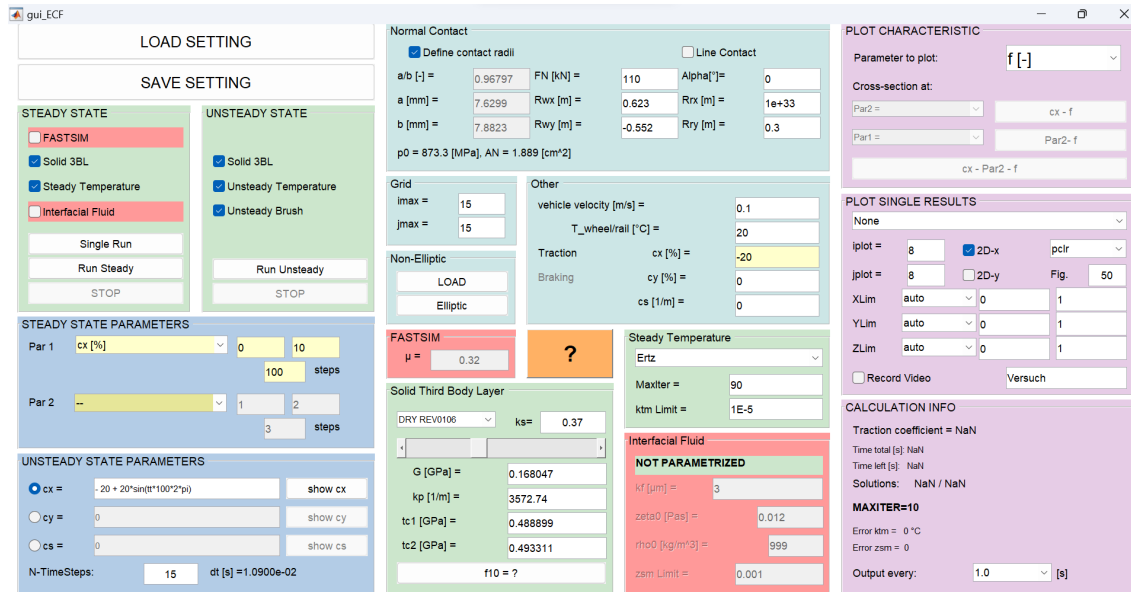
gui_ECF

LOAD SETTING

SAVE SETTING

STEADY STATE
FASTSIM
Solid 3BL
Steady Temperature
Interfacial Fluid
Single Run
Run Steady
STOP

UNSTEADY STATE
Solid 3BL
Unsteady Temperature
Unsteady Brush
Run Unsteady
STOP

STEADY STATE PARAMETERS
Par 1 cx [%] 0 10
100 steps
Par 2 -- 1 2
3 steps

UNSTEADY STATE PARAMETERS
cx = - 20 + 20*sin(tt*100*2*pi) show cx
cy = 0 show cy
cs = 0 show cs
N-TimeSteps: 15 dt [s] =1.0900e-02

Normal Contact
Define contact radii
Line Contact
a/b [-] = 0.96797 FN [kN] = 110 Alpha[°]= 0
a [mm] = 7.6299 Rwx [m] = 0.623 Rrx [m] = 1e+33
b [mm] = 7.8823 Rwy [m] = -0.552 Rry [m] = 0.3
p0 = 873.3 [MPa], AN = 1.889 [cm^2]

Grid
imax = 15
jmax = 15

Non-Elliptic
LOAD
Elliptic

Other
vehicle velocity [m/s] = 0.1
T_wheel/rail [°C] = 20
Traction cx [%] = -20
Braking cy [%] = 0
cs [1/m] = 0

FASTSIM
μ = 0.32

?

Steady Temperature
Ertz
MaxIter = 90
ktm Limit = 1E-5

Solid Third Body Layer
DRY REV0106 ks= 0.37
G [GPa] = 0.168047
kp [1/m] = 3572.74
tc1 [GPa] = 0.488899
tc2 [GPa] = 0.493311
f10 = ?

Interfacial Fluid
NOT PARAMETRIZED
kf [μm] = 3
zeta0 [Pas] = 0.012
rho0 [kg/m^3] = 999
zsm Limit = 0.001

PLOT CHARACTERISTIC
Parameter to plot: f [-]
Cross-section at:
Par2 = cx - f
Par1 = Par2- f
cx - Par2 - f

PLOT SINGLE RESULTS
None
iplot = 8 2D-x pclr
jplot = 8 2D-y Fig. 50
XLim auto 0 1
YLim auto 0 1
ZLim auto 0 1
Record Video Versuch

CALCULATION INFO
Traction coefficient = NaN
Time total [s]: NaN
Time left [s]: NaN
Solutions: NaN / NaN
MAXITER=10
Error ktm = 0 °C
Error zsm = 0
Output every: 1.0 [s]